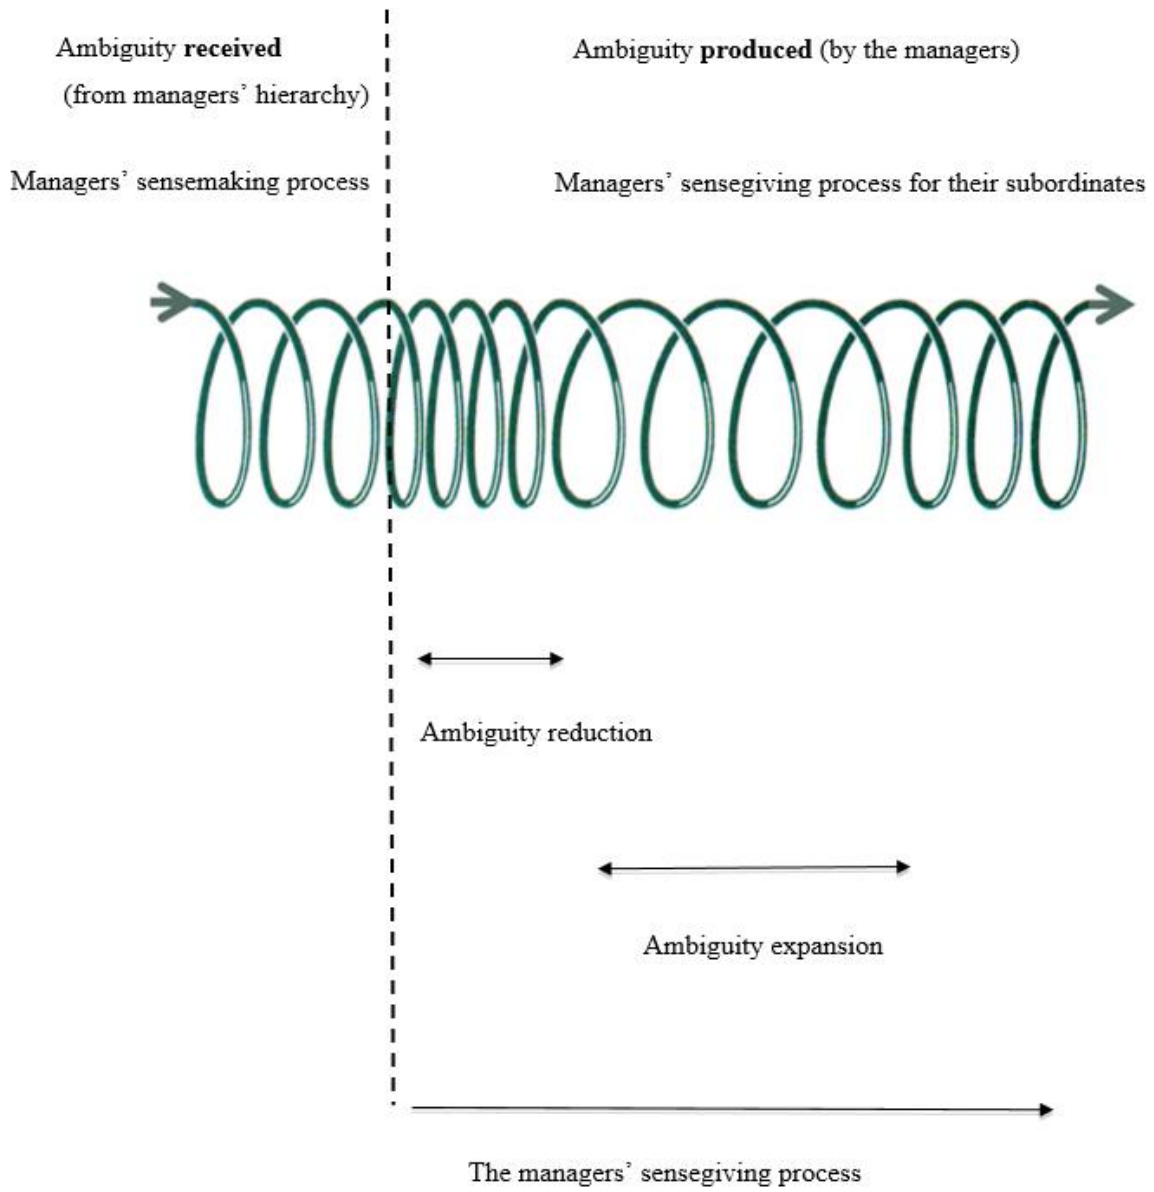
Ambiguity **received**
(from managers' hierarchy)

Ambiguity **produced** (by the managers)

Managers' sensemaking process

Managers' sensegiving process for their subordinates

Ambiguity reduction

Ambiguity expansion

The managers' sensegiving process